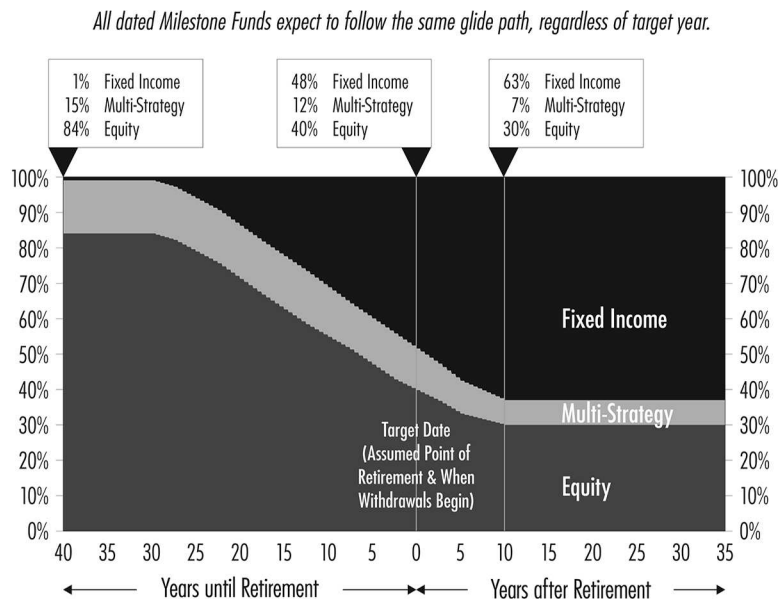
All dated Milestone Funds expect to follow the same glide path, regardless of target year.

1% Fixed Income
15% Multi-Strategy
84% Equity

48% Fixed Income
12% Multi-Strategy
40% Equity

63% Fixed Income
7% Multi-Strategy
30% Equity

100%
90%
80%
70%
60%
50%
40%
30%
20%
10%
0%

100%
90%
80%
70%
60%
50%
40%
30%
20%
10%
0%

Fixed Income

Multi-Strategy

Target Date (Assumed Point of Retirement & When Withdrawals Begin)

Equity

40 35 30 25 20 15 10 5 0 5 10 15 20 25 30 35

Years until Retirement

Years after Retirement